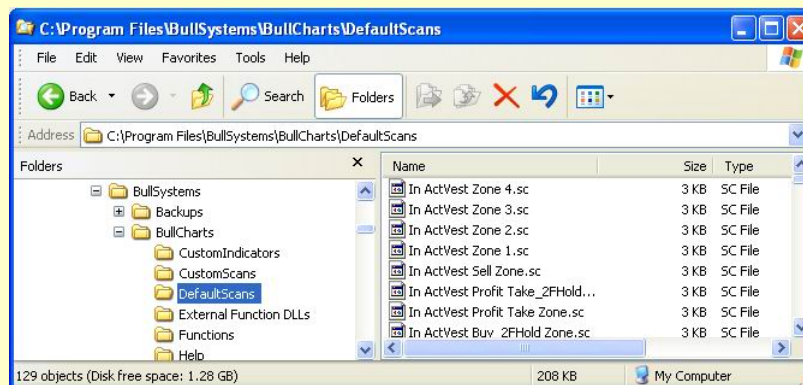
C:\Program Files\BullSystems\BullCharts\DefaultScans

File Edit View Favorites Tools Help

Back Search Folders

Address C:\Program Files\BullSystems\BullCharts\DefaultScans

Folders

BullSystems
Backups
BullCharts
CustomIndicators
CustomScans
DefaultScans
External Function DLLs
Functions
Help

| Name | Size | Type |
|---|---|---|
| In ActVest Zone 4.sc | 3 KB | SC File |
| In ActVest Zone 3.sc | 3 KB | SC File |
| In ActVest Zone 2.sc | 3 KB | SC File |
| In ActVest Zone 1.sc | 3 KB | SC File |
| In ActVest Sell Zone.sc | 3 KB | SC File |
| In ActVest Profit Take_2FHold... | 3 KB | SC File |
| In ActVest Profit Take Zone.sc | 3 KB | SC File |
| In ActVest Buy_2FHold Zone.sc | 3 KB | SC File |

129 objects (Disk free space: 1.28 GB) 208 KB My Computer